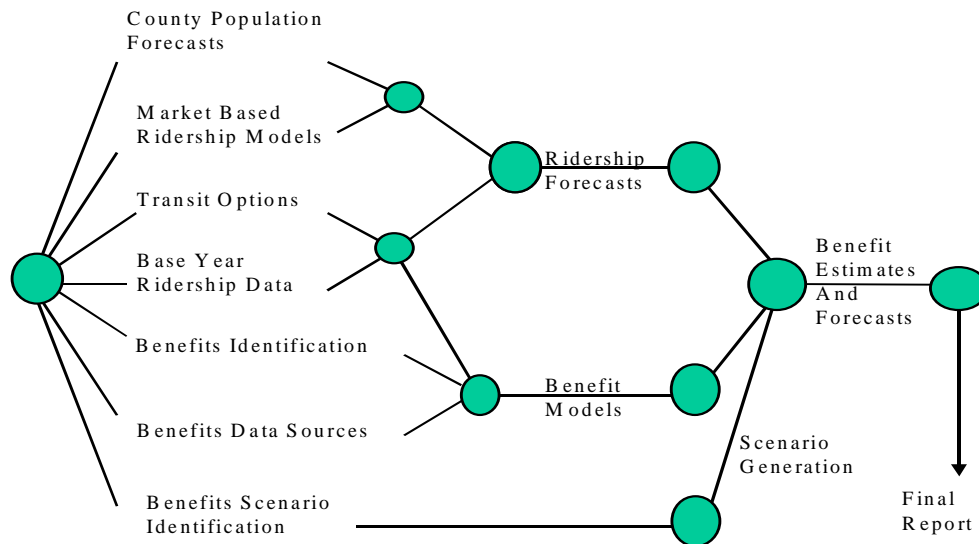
County Population Forecasts

Market Based Ridership Models

Transit Options

Base Year Ridership Data

Benefits Identification

Benefits Data Sources

Benefits Scenario Identification

Ridership Forecasts

Benefit Models

Scenario Generation

Benefit Estimates And Forecasts

Final Report